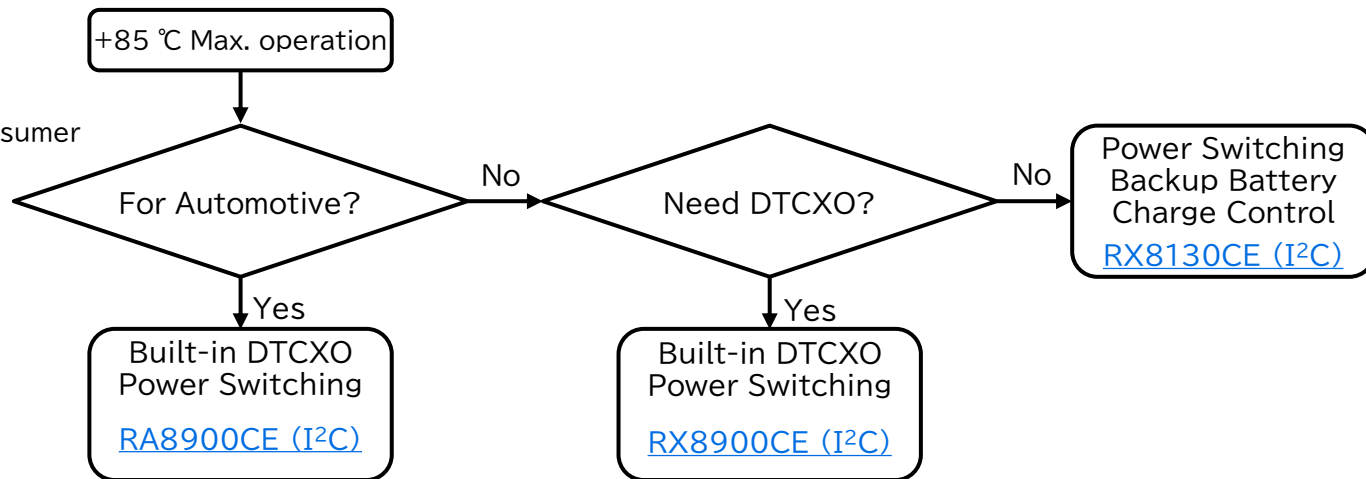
+85 ℃ Max. operation

sumer

For Automotive?

No

Need DTCXO?

No

Power Switching Backup Battery Charge Control
RX8130CE ($I^2C$)

Yes

Built-in DTCXO Power Switching
RA8900CE ($I^2C$)

Yes

Built-in DTCXO Power Switching
RX8900CE ($I^2C$)